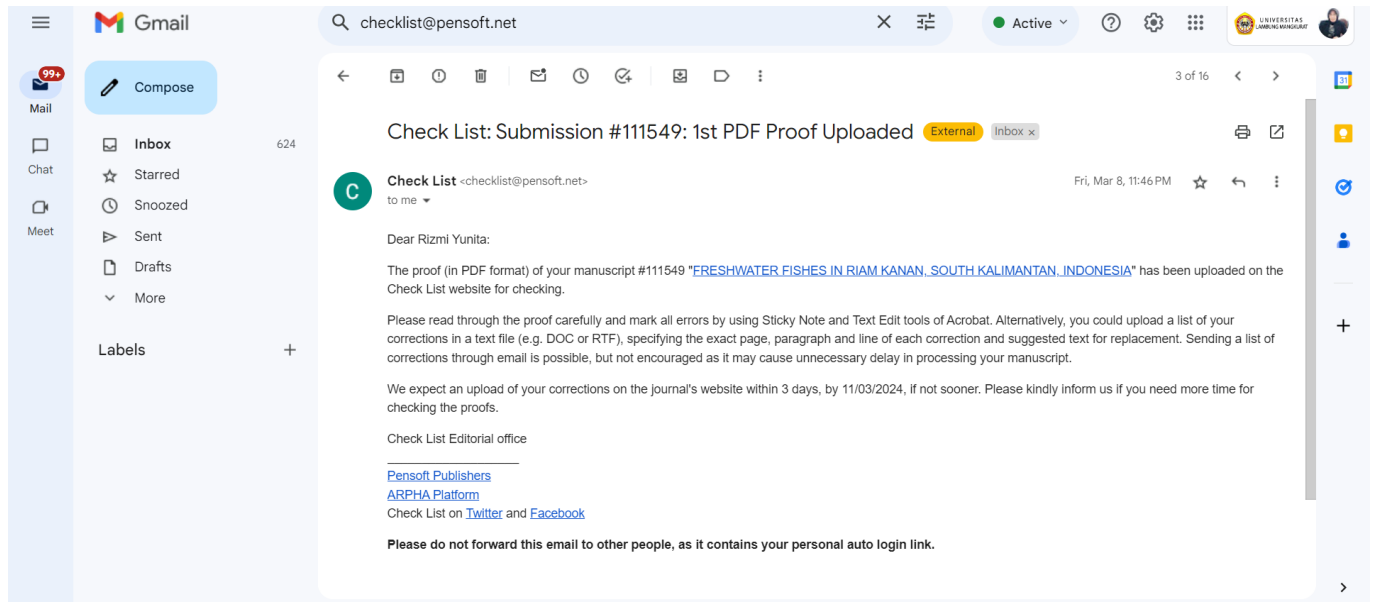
Gmail

checklist@pensoft.net

Active

UNIVERSITAS LAMBUNG MANGKURAT

99+
Mail

Chat

Meet

Compose

Inbox 624
Starred
Snoozed
Sent
Drafts
More

Labels +

3 of 16

Check List: Submission #111549: 1st PDF Proof Uploaded External Inbox ×

C

Check List <checklist@pensoft.net>
to me

Fri, Mar 8, 11:46 PM

Dear Rizmi Yunita:

The proof (in PDF format) of your manuscript #111549 "FRESHWATER FISHES IN RIAM KANAN, SOUTH KALIMANTAN, INDONESIA" has been uploaded on the Check List website for checking.

Please read through the proof carefully and mark all errors by using Sticky Note and Text Edit tools of Acrobat. Alternatively, you could upload a list of your corrections in a text file (e.g. DOC or RTF), specifying the exact page, paragraph and line of each correction and suggested text for replacement. Sending a list of corrections through email is possible, but not encouraged as it may cause unnecessary delay in processing your manuscript.

We expect an upload of your corrections on the journal's website within 3 days, by 11/03/2024, if not sooner. Please kindly inform us if you need more time for checking the proofs.

Check List Editorial office

Pensoft Publishers
ARPHA Platform
Check List on Twitter and Facebook

Please do not forward this email to other people, as it contains your personal auto login link.

31